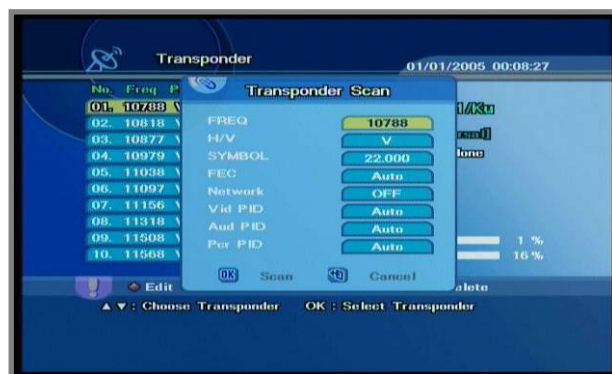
Transponder

01/01/2005 00:08:27

No. Freq P
01. 10788 V
02. 10818 \
03. 10877 \
04. 10979 \
05. 11038 \
06. 11097 \
07. 11156 \
08. 11318 \
09. 11508 \
10. 11568 \

Transponder Scan

| | |
|---|---|
| FREQ | 10788 |
| H/V | V |
| SYMBOL | 22.000 |
| FEC | Auto |
| Network | OFF |
| Vid PID | Auto |
| Aud PID | Auto |
| Pcr PID | Auto |

OK Scan
Cancel

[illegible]/Ku
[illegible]rsal
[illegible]lone

1 %
16 %

Edit
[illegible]elete

▲▼: Choose Transponder OK : Select Transponder